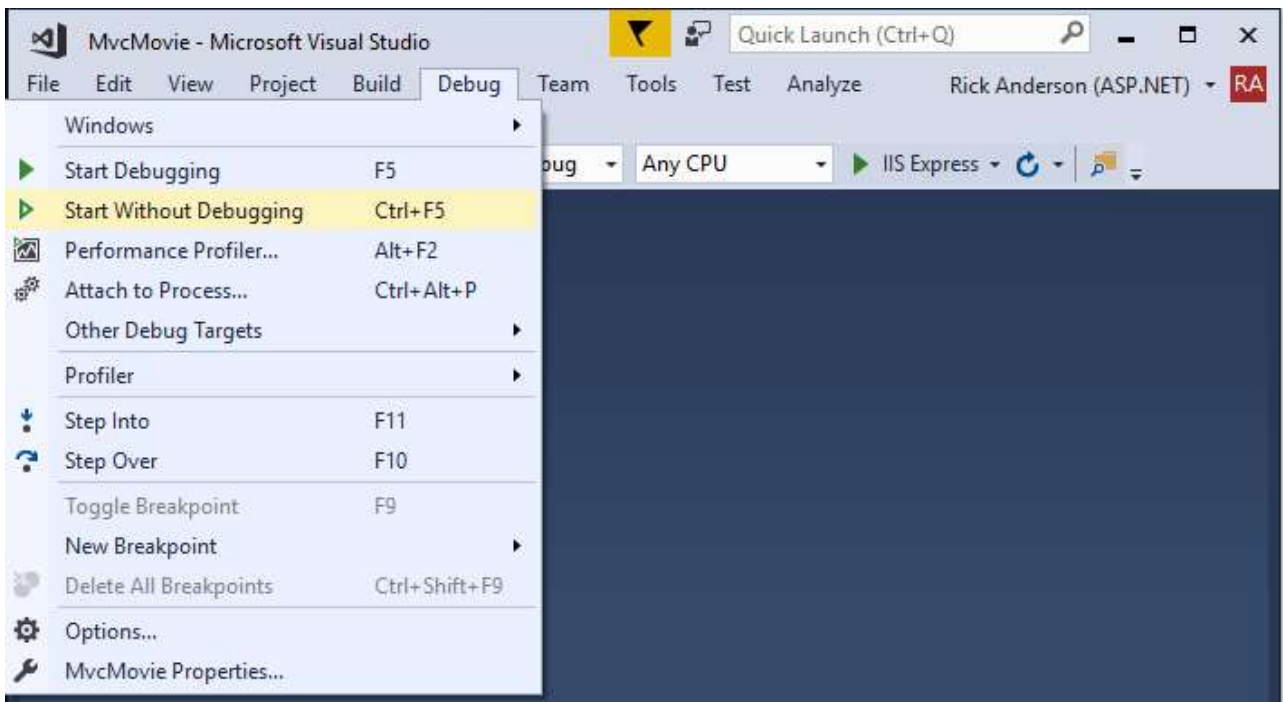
MvcMovie - Microsoft Visual Studio

Quick Launch (Ctrl+Q)

File Edit View Project Build Debug Team Tools Test Analyze

Rick Anderson (ASP.NET) RA

bug Any CPU IIS Express

Windows

Start Debugging F5

Start Without Debugging Ctrl+F5

Performance Profiler... Alt+F2

Attach to Process... Ctrl+Alt+P

Other Debug Targets

Profiler

Step Into F11

Step Over F10

Toggle Breakpoint F9

New Breakpoint

Delete All Breakpoints Ctrl+Shift+F9

Options...

MvcMovie Properties...